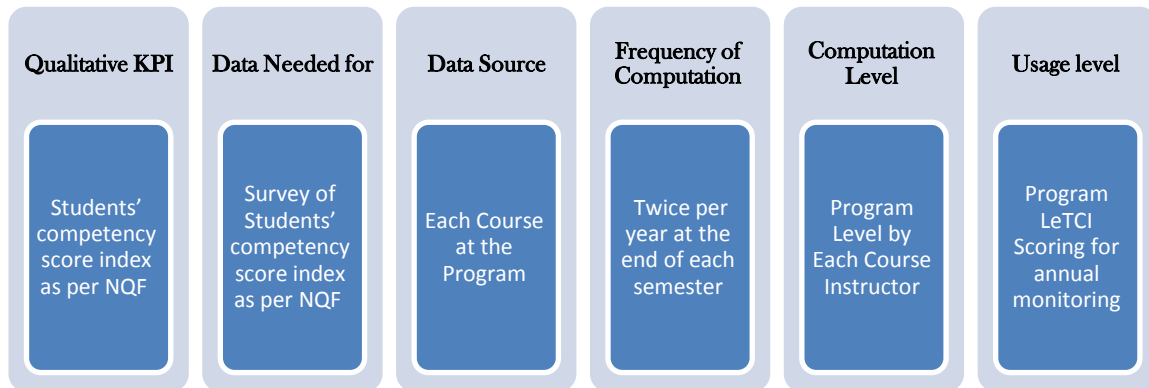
| Qualitative KPI | Data Needed for | Data Source | Frequency of Computation | Computation Level | Usage level |
|---|---|---|---|---|---|
| Students' competency score index as per NQF | Survey of Students' competency score index as per NQF | Each Course at the Program | Twice per year at the end of each semester | Program Level by Each Course Instructor | Program LeTCI Scoring for annual monitoring |